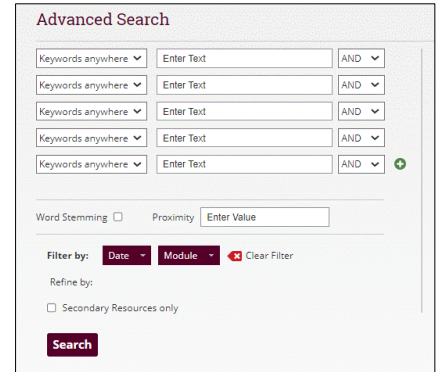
Advanced Search

| Keywords anywhere | Enter Text | AND |
|---|---|---|
| Keywords anywhere | Enter Text | AND |
| Keywords anywhere | Enter Text | AND |
| Keywords anywhere | Enter Text | AND |
| Keywords anywhere | Enter Text | AND |

Word Stemming Proximity Enter Value

Filter by: Date Module Clear Filter

Refine by:

Secondary Resources only

Search